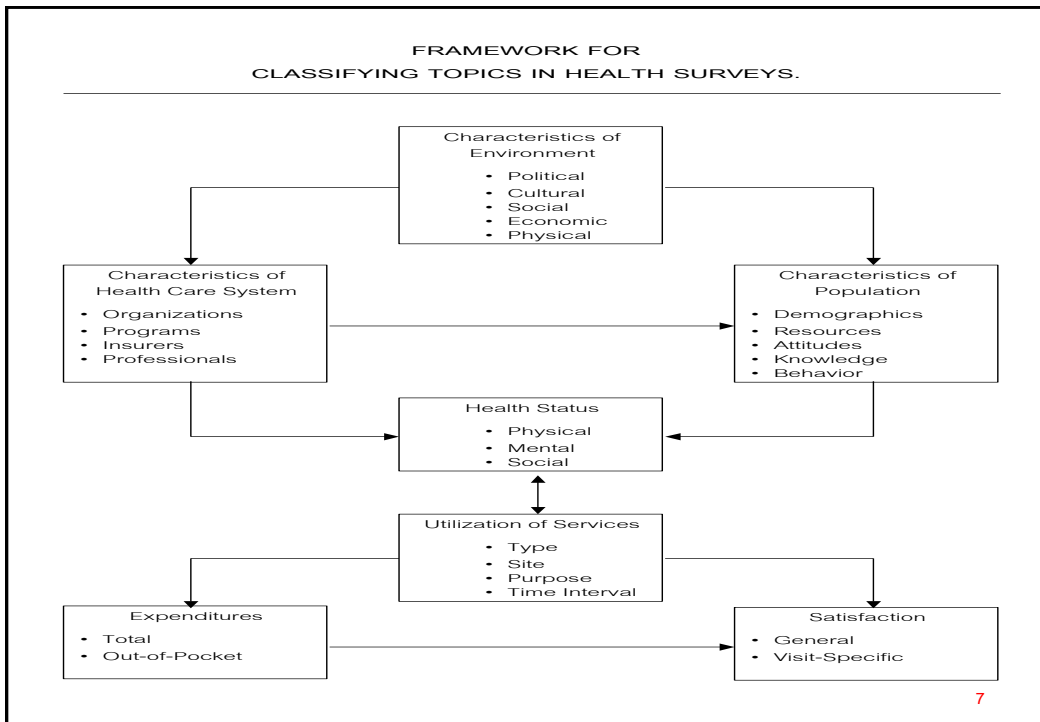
FRAMEWORK FOR
CLASSIFYING TOPICS IN HEALTH SURVEYS.

Characteristics of Environment
- Political
- Cultural
- Social
- Economic
- Physical

Characteristics of Health Care System
- Organizations
- Programs
- Insurers
- Professionals

Characteristics of Population
- Demographics
- Resources
- Attitudes
- Knowledge
- Behavior

Health Status
- Physical
- Mental
- Social

Utilization of Services
- Type
- Site
- Purpose
- Time Interval

Expenditures
- Total
- Out-of-Pocket

Satisfaction
- General
- Visit-Specific

7